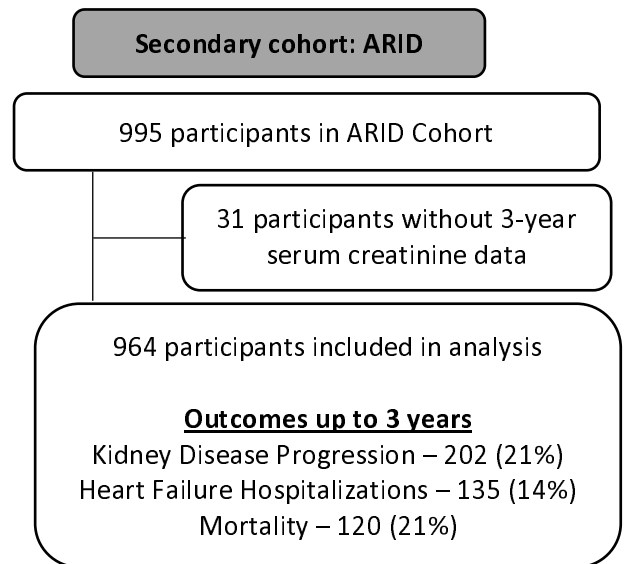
Secondary cohort: ARID

995 participants in ARID Cohort

31 participants without 3-year serum creatinine data

964 participants included in analysis

Outcomes up to 3 years
Kidney Disease Progression – 202 (21%)
Heart Failure Hospitalizations – 135 (14%)
Mortality – 120 (21%)